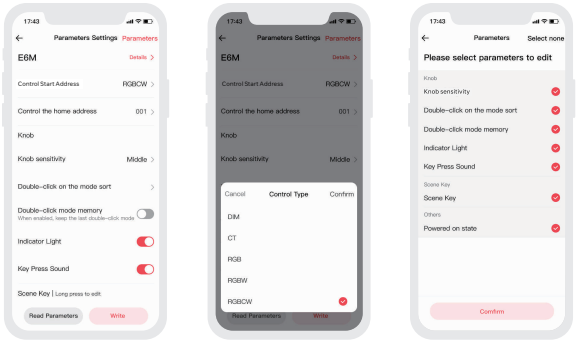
17:43

Parameters Settings Parameters

E6M

Details >

Control Start Address RGBCW >

Control the home address 001 >

Knob

Knob sensitivity Middle >

Double-click on the mode sort >

Double-click mode memory
When enabled, keep the last double-click mode

Indicator Light

Key Press Sound

Scene Key | Long press to edit

Read Parameters Write

17:43

Parameters Settings Parameters

E6M

Details >

Control Start Address RGBCW >

Control the home address 001 >

Knob

Knob sensitivity Middle >

Cancel Control Type Confirm

DIM

CT

RGB

RGBW

RGBCW

Read Parameters Write

17:43

Parameters Select none

Please select parameters to edit

Knob

Knob sensitivity

Double-click on the mode sort

Double-click mode memory

Indicator Light

Key Press Sound

Scene Key

Scene Key

Others

Powered on state

Confirm